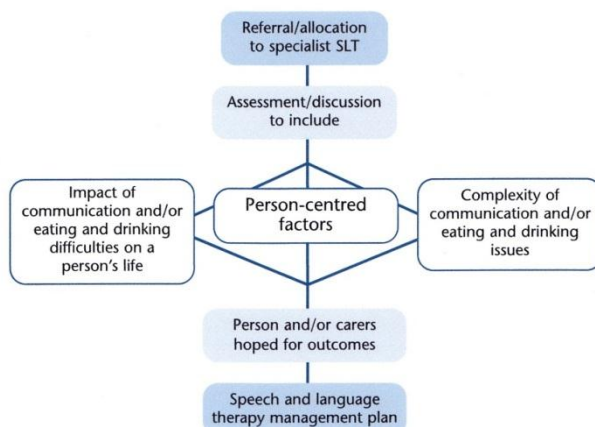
Referral/allocation to specialist SLT

Assessment/discussion to include

Impact of communication and/or eating and drinking difficulties on a person's life

Person-centred factors

Complexity of communication and/or eating and drinking issues

Person and/or carers hoped for outcomes

Speech and language therapy management plan